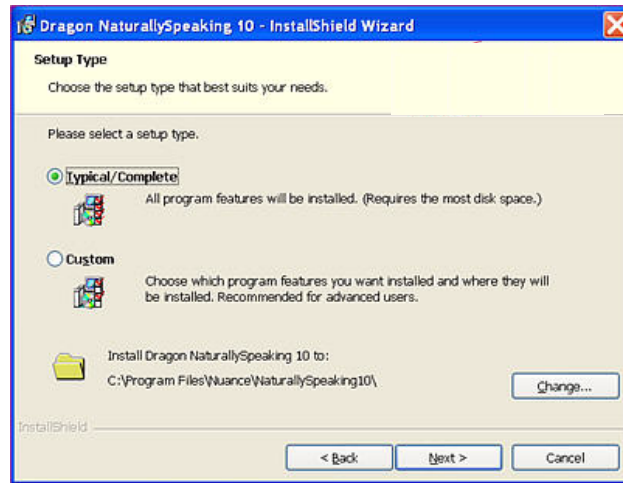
Dragon NaturallySpeaking 10 - InstallShield Wizard

Setup Type

Choose the setup type that best suits your needs.

Please select a setup type.

Typical/Complete

All program features will be installed. (Requires the most disk space.)

Custom

Choose which program features you want installed and where they will be installed. Recommended for advanced users.

Install Dragon NaturallySpeaking 10 to:

C:\Program Files\Nuance\NaturallySpeaking10\

Change...

InstallShield

< Back

Next >

Cancel